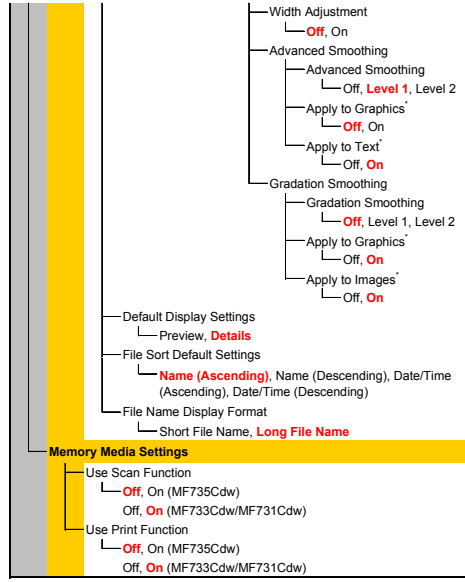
Width Adjustment
Off, On
Advanced Smoothing
Advanced Smoothing
Off, Level 1, Level 2
Apply to Graphics*
Off, On
Apply to Text*
Off, On
Gradation Smoothing
Gradation Smoothing
Off, Level 1, Level 2
Apply to Graphics*
Off, On
Apply to Images*
Off, On
Default Display Settings
Preview, Details
File Sort Default Settings
Name (Ascending), Name (Descending), Date/Time (Ascending), Date/Time (Descending)
File Name Display Format
Short File Name, Long File Name
Memory Media Settings
Use Scan Function
Off, On (MF735Cdw)
Off, On (MF733Cdw/MF731Cdw)
Use Print Function
Off, On (MF735Cdw)
Off, On (MF733Cdw/MF731Cdw)